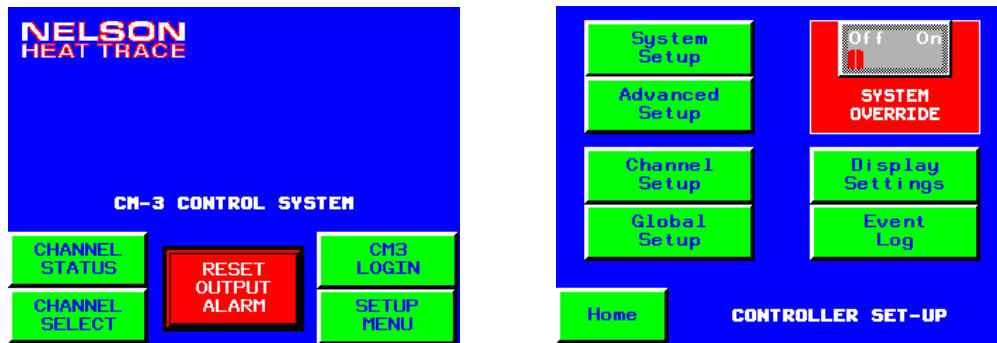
NELSON
HEAT TRACE

CM-3 CONTROL SYSTEM

CHANNEL STATUS

CHANNEL SELECT

RESET OUTPUT ALARM

CM3 LOGIN

SETUP MENU

System Setup

Advanced Setup

Channel Setup

Global Setup

Off On

SYSTEM OVERRIDE

Display Settings

Event Log

Home

CONTROLLER SET-UP